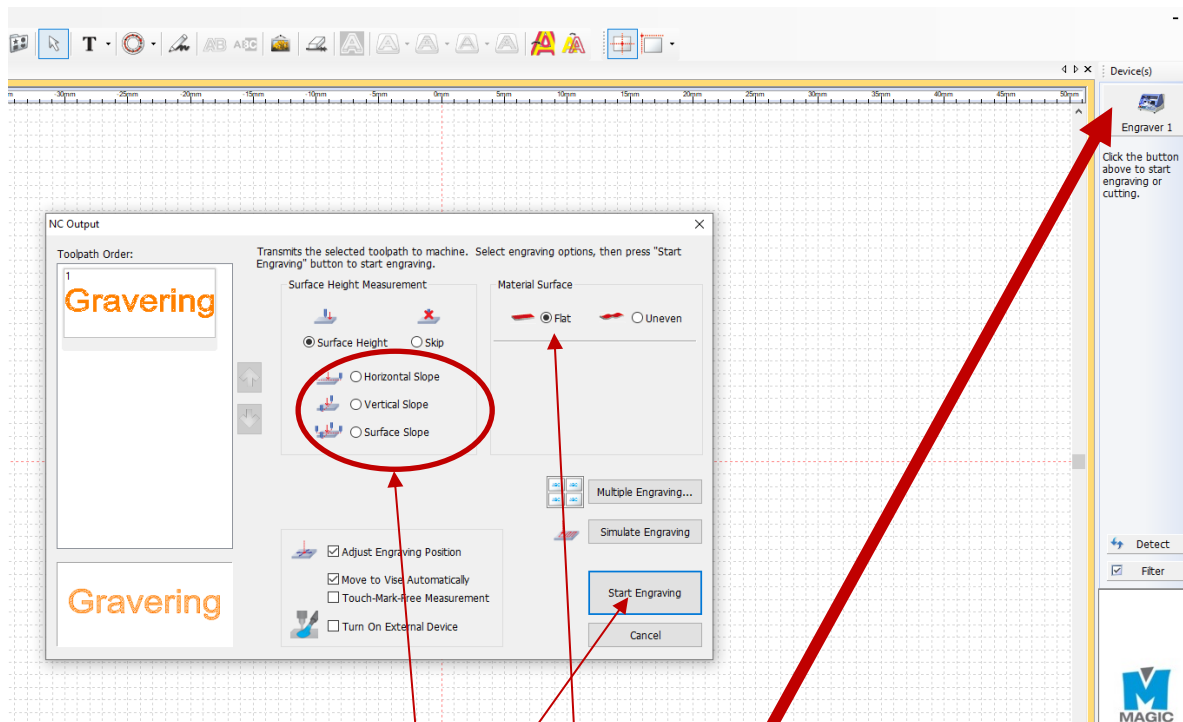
T

-30mm -25mm -20mm -15mm -10mm -5mm 0mm 5mm 10mm 15mm 20mm 25mm 30mm 35mm 40mm 45mm 50mm

Device(s)

Engraver 1

Click the button above to start engraving or cutting.

NC Output

Toolpath Order:

1

Gravering

Transmits the selected toolpath to machine. Select engraving options, then press "Start Engraving" button to start engraving.

Surface Height Measurement

Surface Height

Skip

Horizontal Slope

Vertical Slope

Surface Slope

Material Surface

Flat

Uneven

Multiple Engraving...

Simulate Engraving

Adjust Engraving Position

Move to Vise Automatically

Touch-Mark-Free Measurement

Turn On External Device

Start Engraving

Cancel

Gravering

Detect

Filter

MAGIC